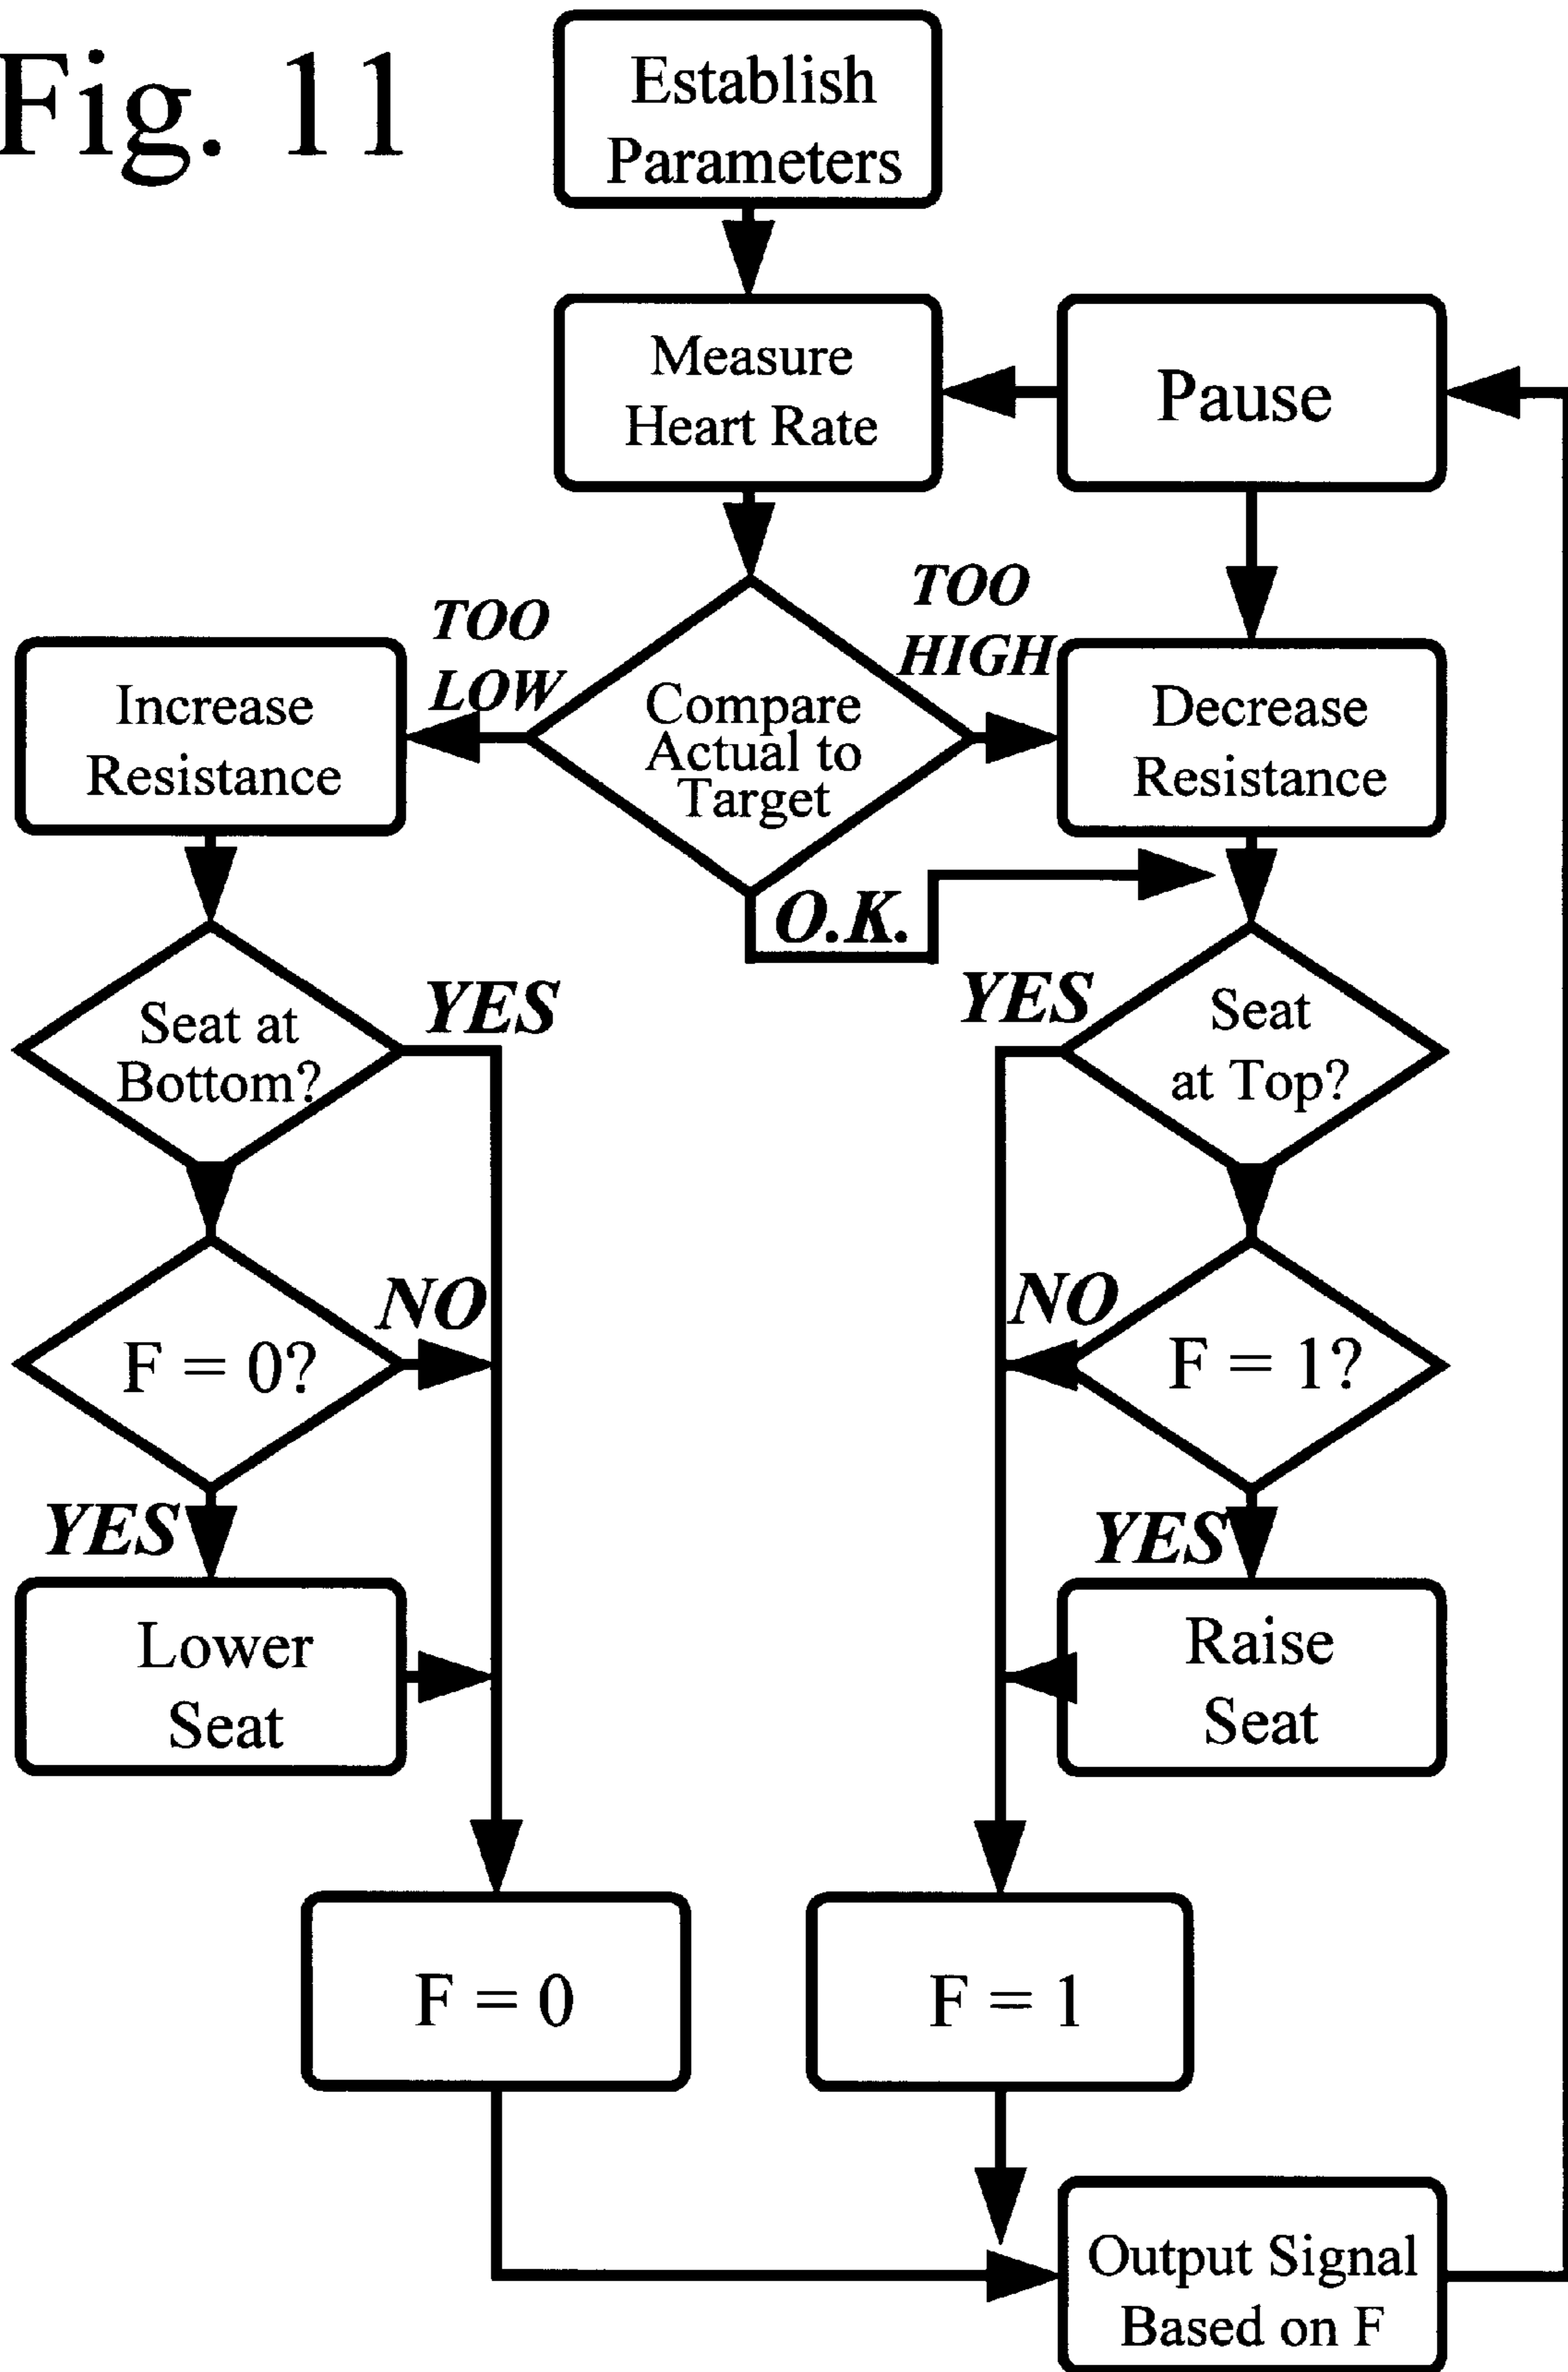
Fig. 11

Establish Parameters

Measure Heart Rate

Pause

TOO LOW

Compare Actual to Target

TOO HIGH

Increase Resistance

Decrease Resistance

O.K.

Seat at Bottom?

YES

YES

Seat at Top?

NO

$F = 0$?

NO

$F = 1$?

YES

YES

Lower Seat

Raise Seat

$F = 0$

$F = 1$

Output Signal Based on F